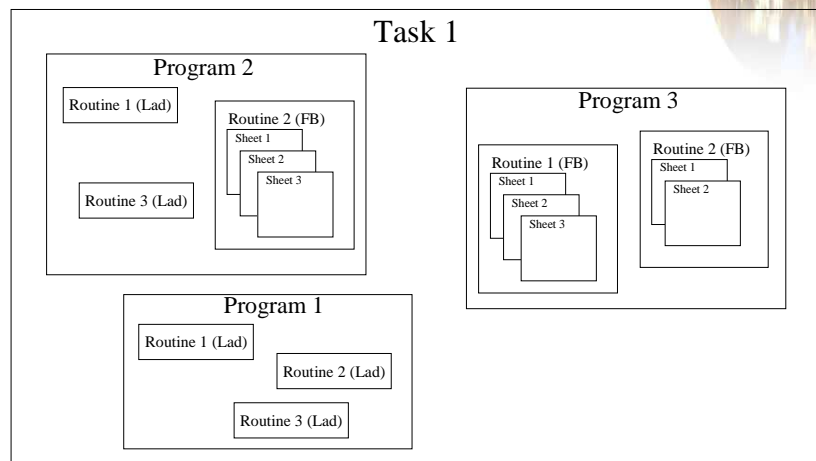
Task 1

Program 2

Routine 1 (Lad)

Routine 2 (FB)

Sheet 1

Sheet 2

Sheet 3

Routine 3 (Lad)

Program 3

Routine 1 (FB)

Sheet 1

Sheet 2

Sheet 3

Routine 2 (FB)

Sheet 1

Sheet 2

Program 1

Routine 1 (Lad)

Routine 2 (Lad)

Routine 3 (Lad)